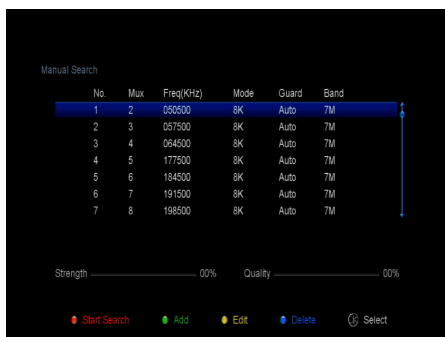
Manual Search

| No. | Mux | Freq(KHz) | Mode | Guard | Band |
|---|---|---|---|---|---|
| 1 | 2 | 050500 | 8K | Auto | 7M |
| 2 | 3 | 057500 | 8K | Auto | 7M |
| 3 | 4 | 064500 | 8K | Auto | 7M |
| 4 | 5 | 177500 | 8K | Auto | 7M |
| 5 | 6 | 184500 | 8K | Auto | 7M |
| 6 | 7 | 191500 | 8K | Auto | 7M |
| 7 | 8 | 198500 | 8K | Auto | 7M |

Strength 00% Quality 00%

Start Search Add Edit Delete Select